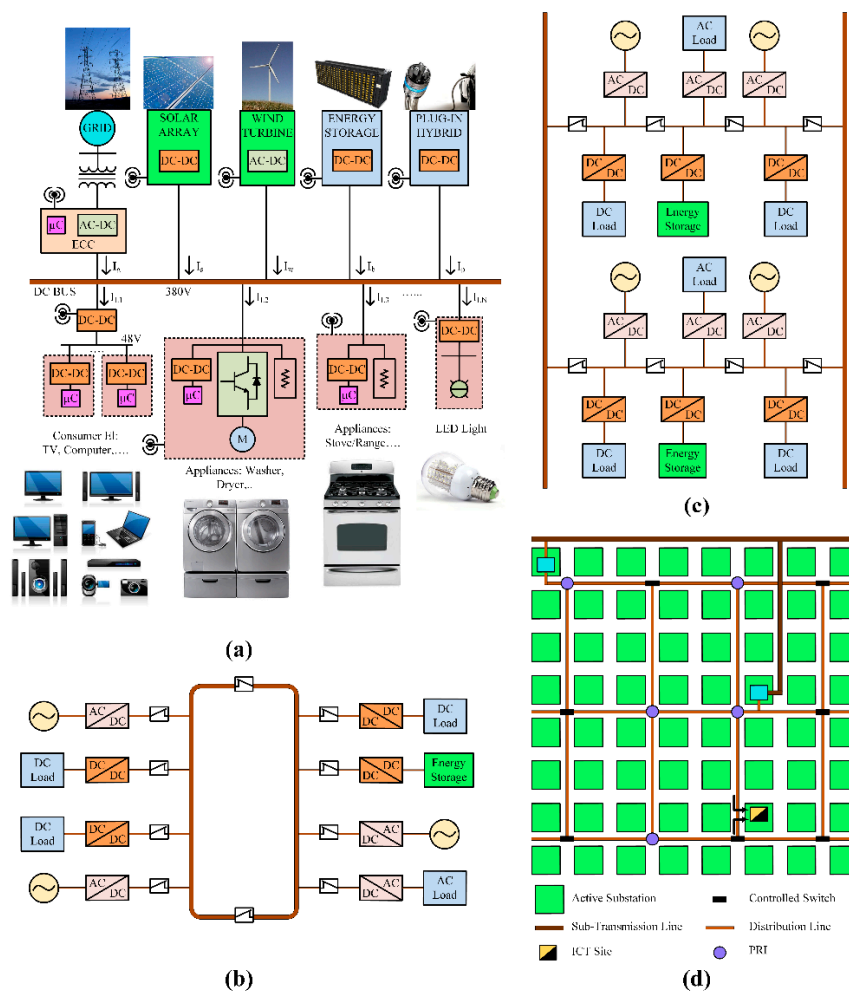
GRID

SOLAR ARRAY

DC-DC

WIND TURBINE

AC-DC

ENERGY STORAGE

DC-DC

PLUG-IN HYBRID

DC-DC

μC

AC-DC

ECC

$I_a$

$I_s$

$I_w$

$I_b$

$I_h$

DC BUS

380V

$I_{L1}$

$I_{L2}$

$I_{L3}$

......

$I_{LN}$

DC-DC

48V

DC-DC

μC

DC-DC

μC

DC-DC

μC

M

DC-DC

μC

DC-DC

Consumer El: TV, Computer,....

Appliances: Washer, Dryer,...

Appliances: Stove/Range....

LED Light

(a)

AC DC

DC Load

DC DC

DC Load

DC DC

AC DC

DC DC

DC Load

DC DC

Energy Storage

DC AC

DC AC

AC Load

(b)

AC DC

AC Load

AC DC

AC DC

DC DC

DC Load

DC DC

Energy Storage

DC DC

DC Load

AC DC

AC Load

AC DC

AC DC

DC DC

DC Load

DC DC

Energy Storage

DC DC

DC Load

(c)

Active Substation

Controlled Switch

Sub-Transmission Line

Distribution Line

ICT Site

PRI

(d)